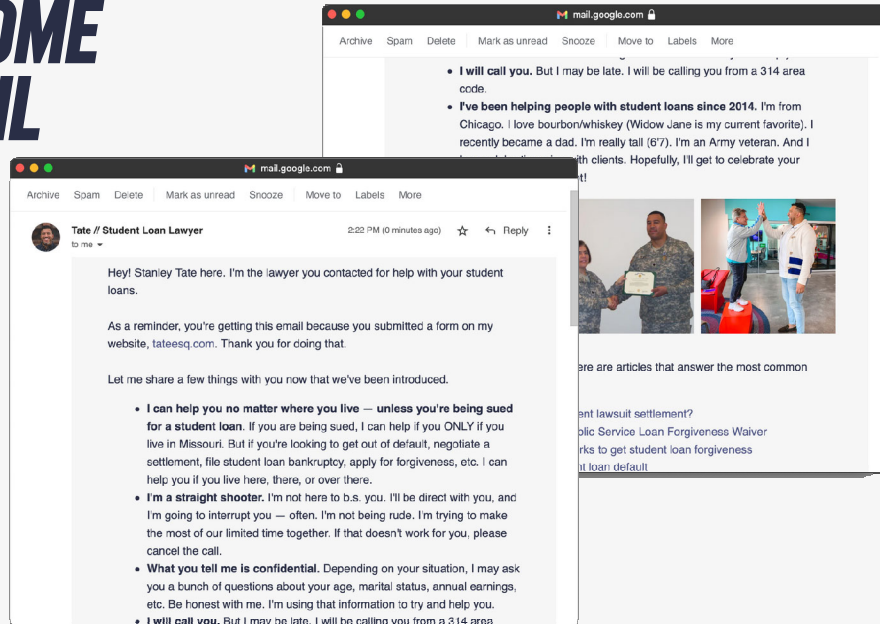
OME
IL

mail.google.com

Archive Spam Delete Mark as unread Snooze Move to Labels More

- **I will call you.** But I may be late. I will be calling you from a 314 area code.
- **I've been helping people with student loans since 2014.** I'm from Chicago. I love bourbon/whiskey (Widow Jane is my current favorite). I recently became a dad. I'm really tall (6'7). I'm an Army veteran. And I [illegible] with clients. Hopefully, I'll get to celebrate your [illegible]t!

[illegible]ere are articles that answer the most common

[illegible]ent lawsuit settlement?
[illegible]blic Service Loan Forgiveness Waiver
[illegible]rks to get student loan forgiveness
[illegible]t loan default

mail.google.com

Archive Spam Delete Mark as unread Snooze Move to Labels More

Tate // Student Loan Lawyer
to me
2:22 PM (0 minutes ago) Reply

Hey! Stanley Tate here. I'm the lawyer you contacted for help with your student loans.

As a reminder, you're getting this email because you submitted a form on my website, tateesq.com. Thank you for doing that.

Let me share a few things with you now that we've been introduced.

- **I can help you no matter where you live — unless you're being sued for a student loan.** If you are being sued, I can help if you ONLY if you live in Missouri. But if you're looking to get out of default, negotiate a settlement, file student loan bankruptcy, apply for forgiveness, etc. I can help you if you live here, there, or over there.
- **I'm a straight shooter.** I'm not here to b.s. you. I'll be direct with you, and I'm going to interrupt you — often. I'm not being rude. I'm trying to make the most of our limited time together. If that doesn't work for you, please cancel the call.
- **What you tell me is confidential.** Depending on your situation, I may ask you a bunch of questions about your age, marital status, annual earnings, etc. Be honest with me. I'm using that information to try and help you.
- **I will call you.** But I may be late. I will be calling you from a 314 area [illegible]